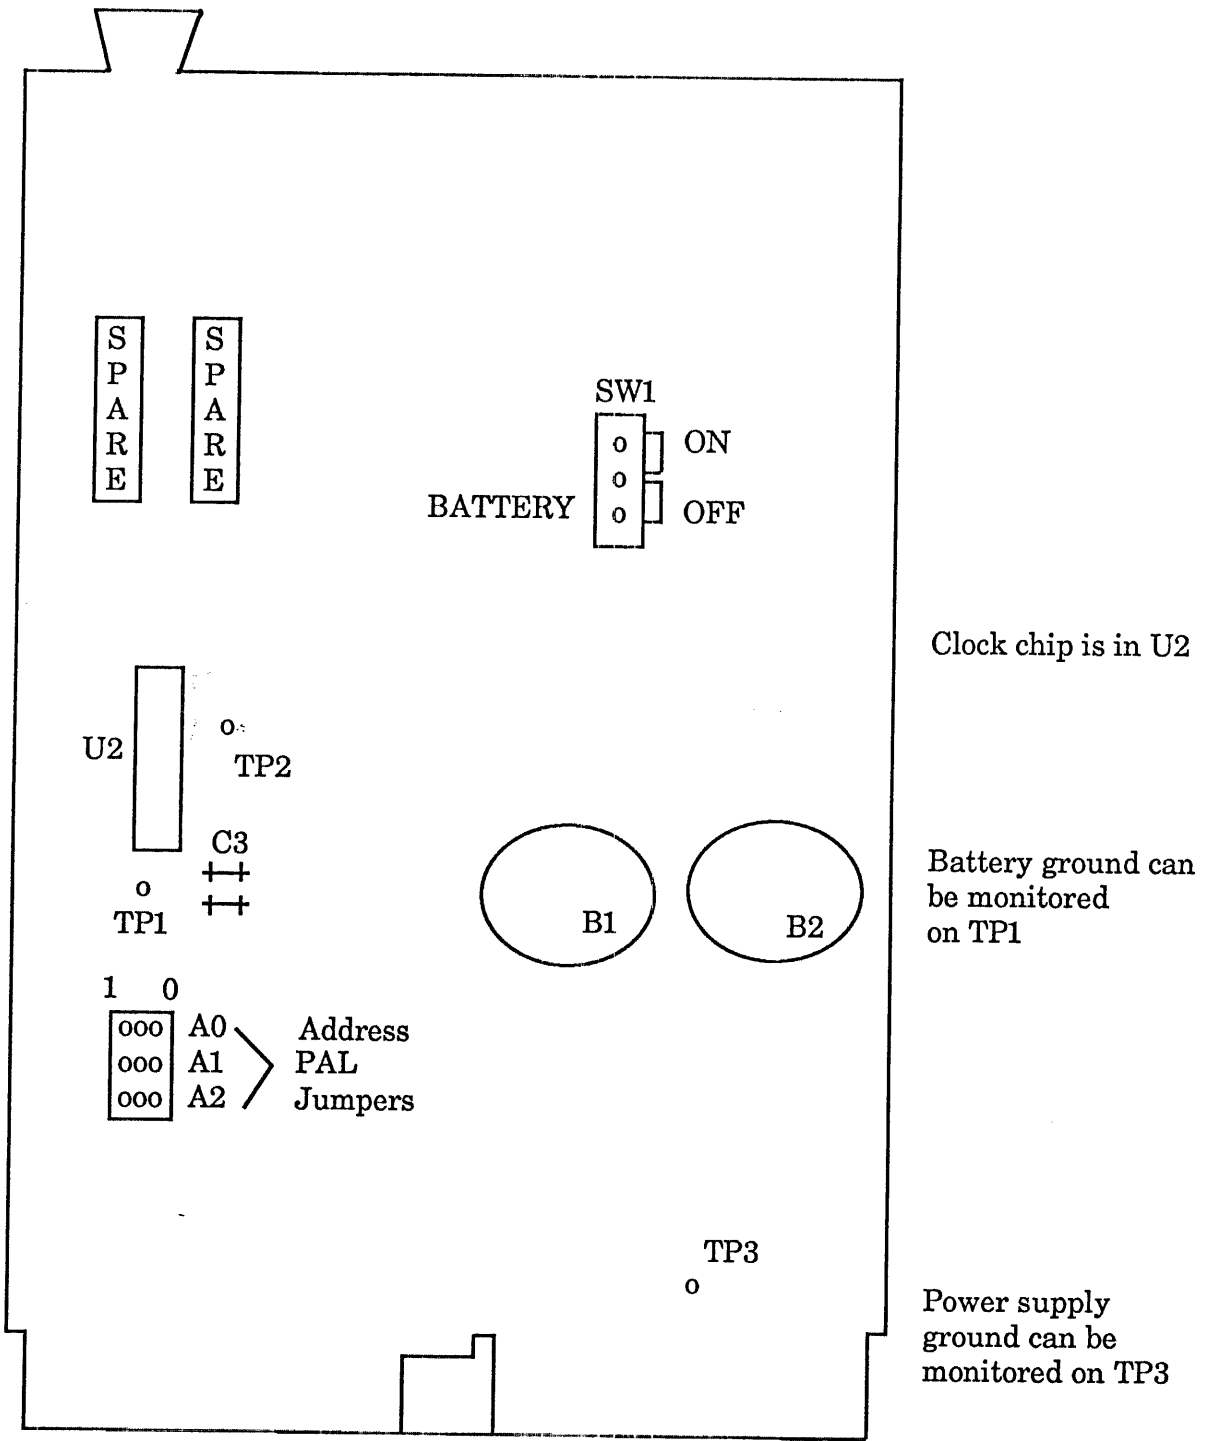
SPARE

SPARE

SW1

o
o
o

ON

BATTERY

OFF

Clock chip is in U2

U2

o

TP2

C3

o

TP1

B1

B2

Battery ground can be monitored on TP1

1 0

ooo A0
ooo A1
ooo A2

Address PAL Jumpers

TP3

o

Power supply ground can be monitored on TP3